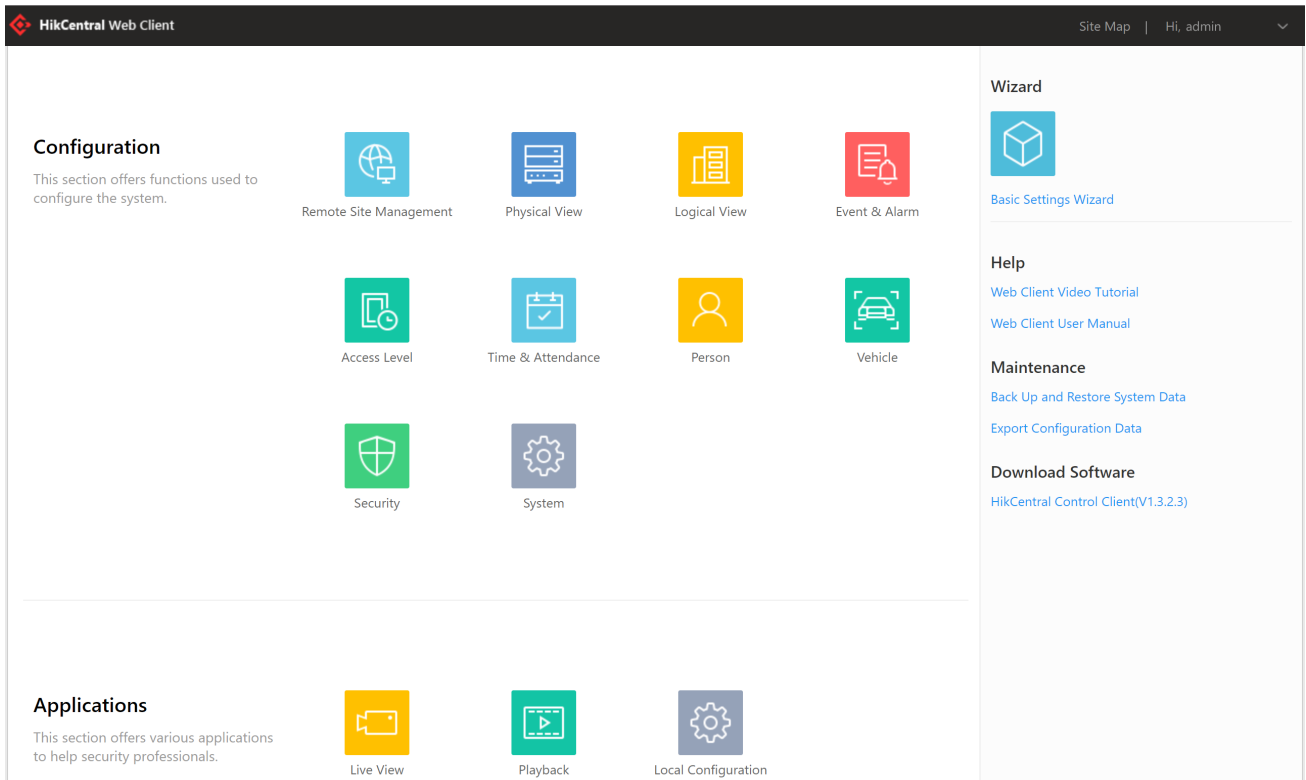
HikCentral Web Client

Site Map | Hi, admin

Configuration

This section offers functions used to configure the system.

Remote Site Management

Physical View

Logical View

Event & Alarm

Access Level

Time & Attendance

Person

Vehicle

Security

System

Applications

This section offers various applications to help security professionals.

Live View

Playback

Local Configuration

Wizard

Basic Settings Wizard

Help

Web Client Video Tutorial

Web Client User Manual

Maintenance

Back Up and Restore System Data

Export Configuration Data

Download Software

HikCentral Control Client(V1.3.2.3)